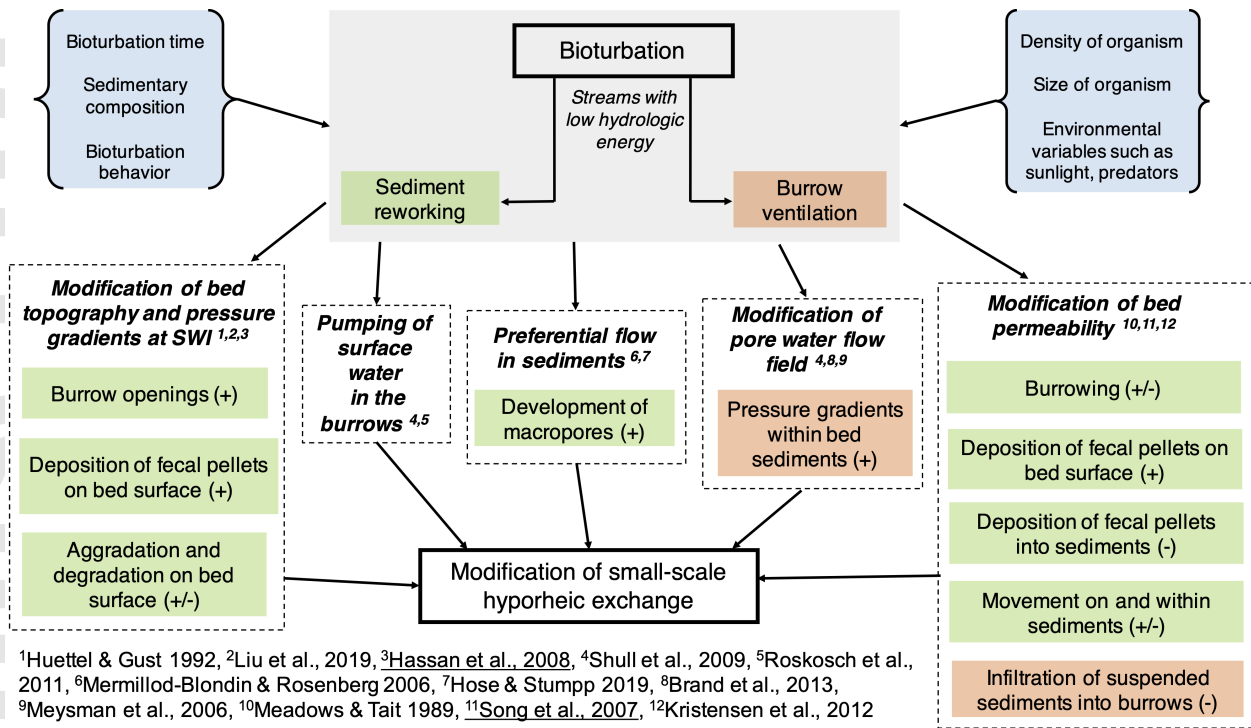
Bioturbation time

Sedimentary composition

Bioturbation behavior

Bioturbation

Streams with low hydrologic energy

Sediment reworking

Burrow ventilation

Density of organism

Size of organism

Environmental variables such as sunlight, predators

Modification of bed topography and pressure gradients at SWI $^{1,2,3}$

Burrow openings (+)

Deposition of fecal pellets on bed surface (+)

Aggradation and degradation on bed surface (+/-)

Pumping of surface water in the burrows $^{4,5}$

Preferential flow in sediments $^{6,7}$

Development of macropores (+)

Modification of pore water flow field $^{4,8,9}$

Pressure gradients within bed sediments (+)

Modification of bed permeability $^{10,11,12}$

Burrowing (+/-)

Deposition of fecal pellets on bed surface (+)

Deposition of fecal pellets into sediments (-)

Movement on and within sediments (+/-)

Infiltration of suspended sediments into burrows (-)

Modification of small-scale hyporheic exchange

$^{1}$Huettel & Gust 1992, $^{2}$Liu et al., 2019, $^{3}$Hassan et al., 2008, $^{4}$Shull et al., 2009, $^{5}$Roskosch et al., 2011, $^{6}$Mermillod-Blondin & Rosenberg 2006, $^{7}$Hose & Stumpp 2019, $^{8}$Brand et al., 2013, $^{9}$Meysman et al., 2006, $^{10}$Meadows & Tait 1989, $^{11}$Song et al., 2007, $^{12}$Kristensen et al., 2012